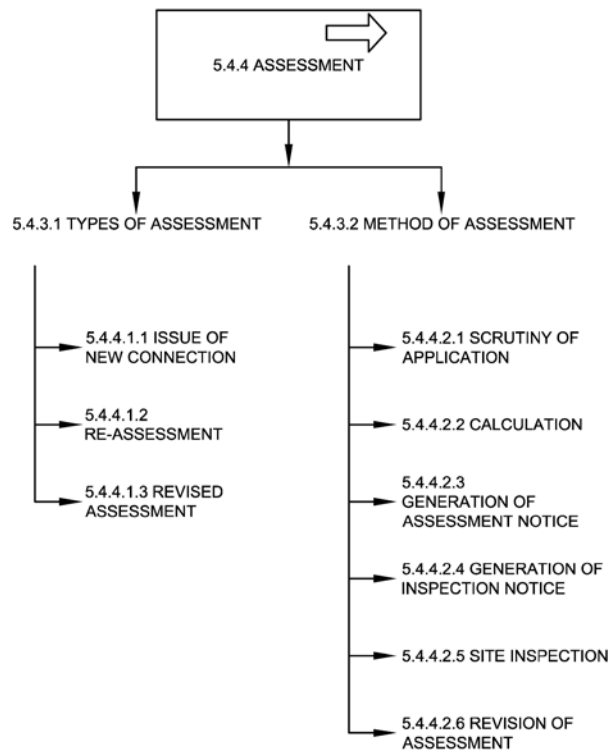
5.4.4 ASSESSMENT

5.4.3.1 TYPES OF ASSESSMENT

5.4.4.1.1 ISSUE OF NEW CONNECTION

5.4.4.1.2 RE-ASSESSMENT

5.4.4.1.3 REVISED ASSESSMENT

5.4.3.2 METHOD OF ASSESSMENT

5.4.4.2.1 SCRUTINY OF APPLICATION

5.4.4.2.2 CALCULATION

5.4.4.2.3 GENERATION OF ASSESSMENT NOTICE

5.4.4.2.4 GENERATION OF INSPECTION NOTICE

5.4.4.2.5 SITE INSPECTION

5.4.4.2.6 REVISION OF ASSESSMENT